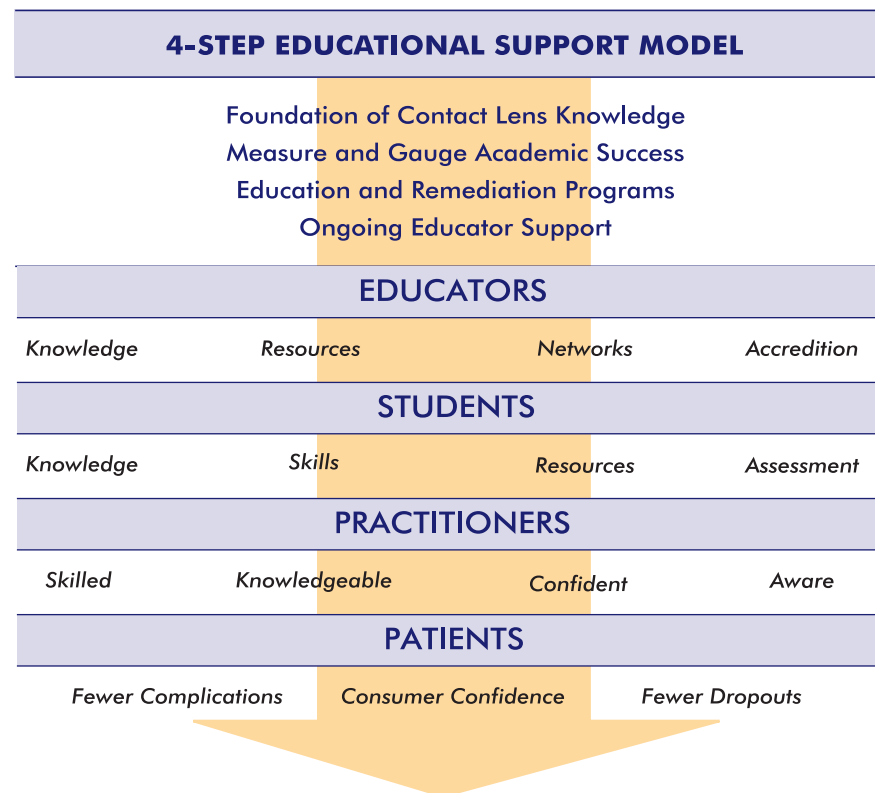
4-STEP EDUCATIONAL SUPPORT MODEL

Foundation of Contact Lens Knowledge
Measure and Gauge Academic Success
Education and Remediation Programs
Ongoing Educator Support

EDUCATORS

Knowledge Resources Networks Accredition

STUDENTS

Knowledge Skills Resources Assessment

PRACTITIONERS

Skilled Knowledgeable Confident Aware

PATIENTS

Fewer Complications Consumer Confidence Fewer Dropouts